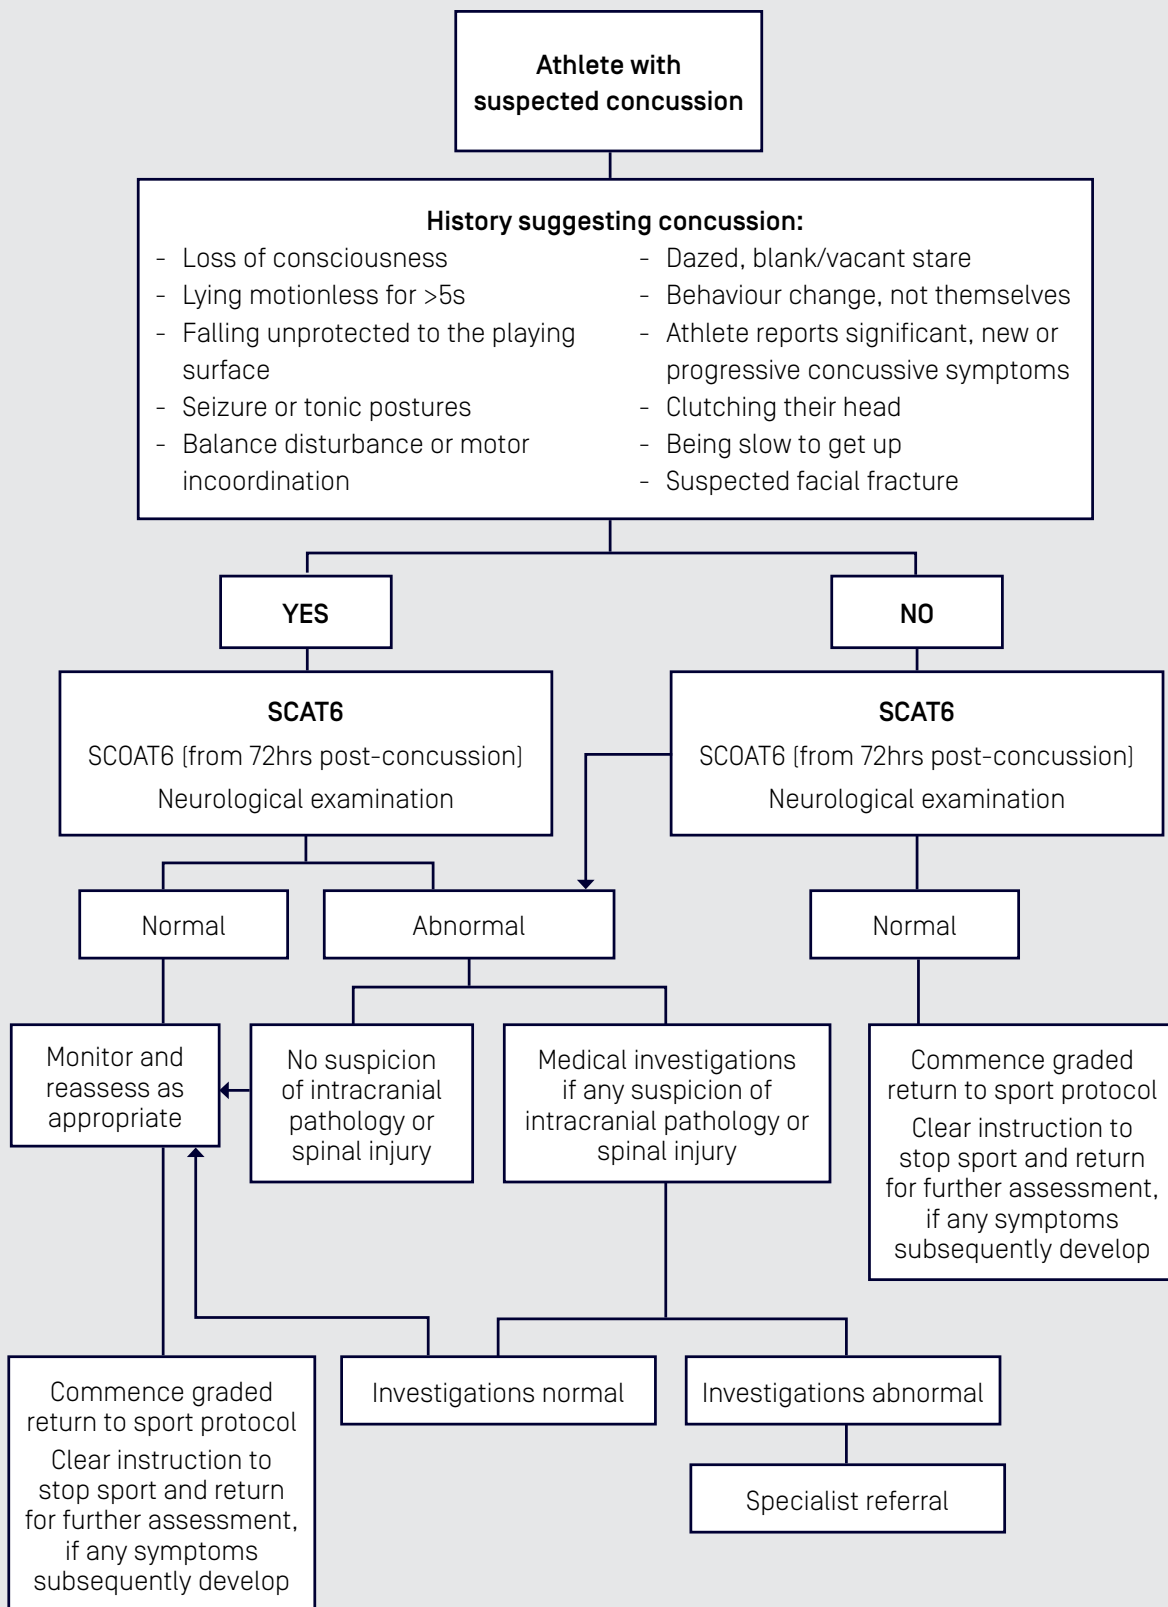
Athlete with suspected concussion

History suggesting concussion:
- Loss of consciousness
- Lying motionless for >5s
- Falling unprotected to the playing surface
- Seizure or tonic postures
- Balance disturbance or motor incoordination
- Dazed, blank/vacant stare
- Behaviour change, not themselves
- Athlete reports significant, new or progressive concussive symptoms
- Clutching their head
- Being slow to get up
- Suspected facial fracture

YES

NO

SCAT6
SCOAT6 (from 72hrs post-concussion)
Neurological examination

SCAT6
SCOAT6 (from 72hrs post-concussion)
Neurological examination

Normal

Abnormal

Normal

Monitor and reassess as appropriate

No suspicion of intracranial pathology or spinal injury

Medical investigations if any suspicion of intracranial pathology or spinal injury

Commence graded return to sport protocol
Clear instruction to stop sport and return for further assessment, if any symptoms subsequently develop

Commence graded return to sport protocol
Clear instruction to stop sport and return for further assessment, if any symptoms subsequently develop

Investigations normal

Investigations abnormal

Specialist referral